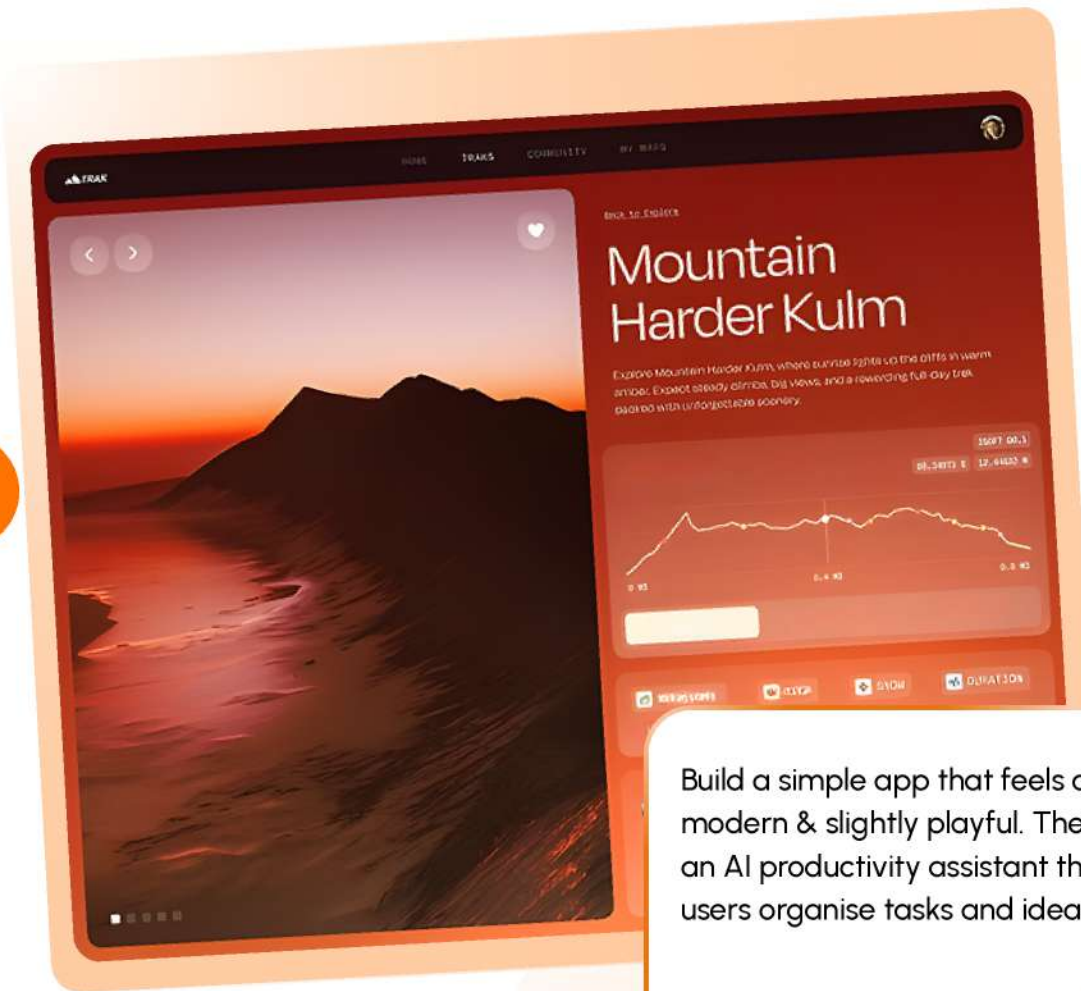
TRAK

HOME TRAKS COMMUNITY MY MAPS

Back to Explore

Mountain Harder Kulm

Explore Mountain Harder Kulm, where sunrise lights up the cliffs in warm amber. Expect steady climbs, big views, and a rewarding full-day trek packed with unforgettable scenery.

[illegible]

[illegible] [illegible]

0 KM

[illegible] KM

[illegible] KM

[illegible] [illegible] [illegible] DURATION

Build a simple app that feels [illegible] modern & slightly playful. The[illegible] an AI productivity assistant th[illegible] users organise tasks and idea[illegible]